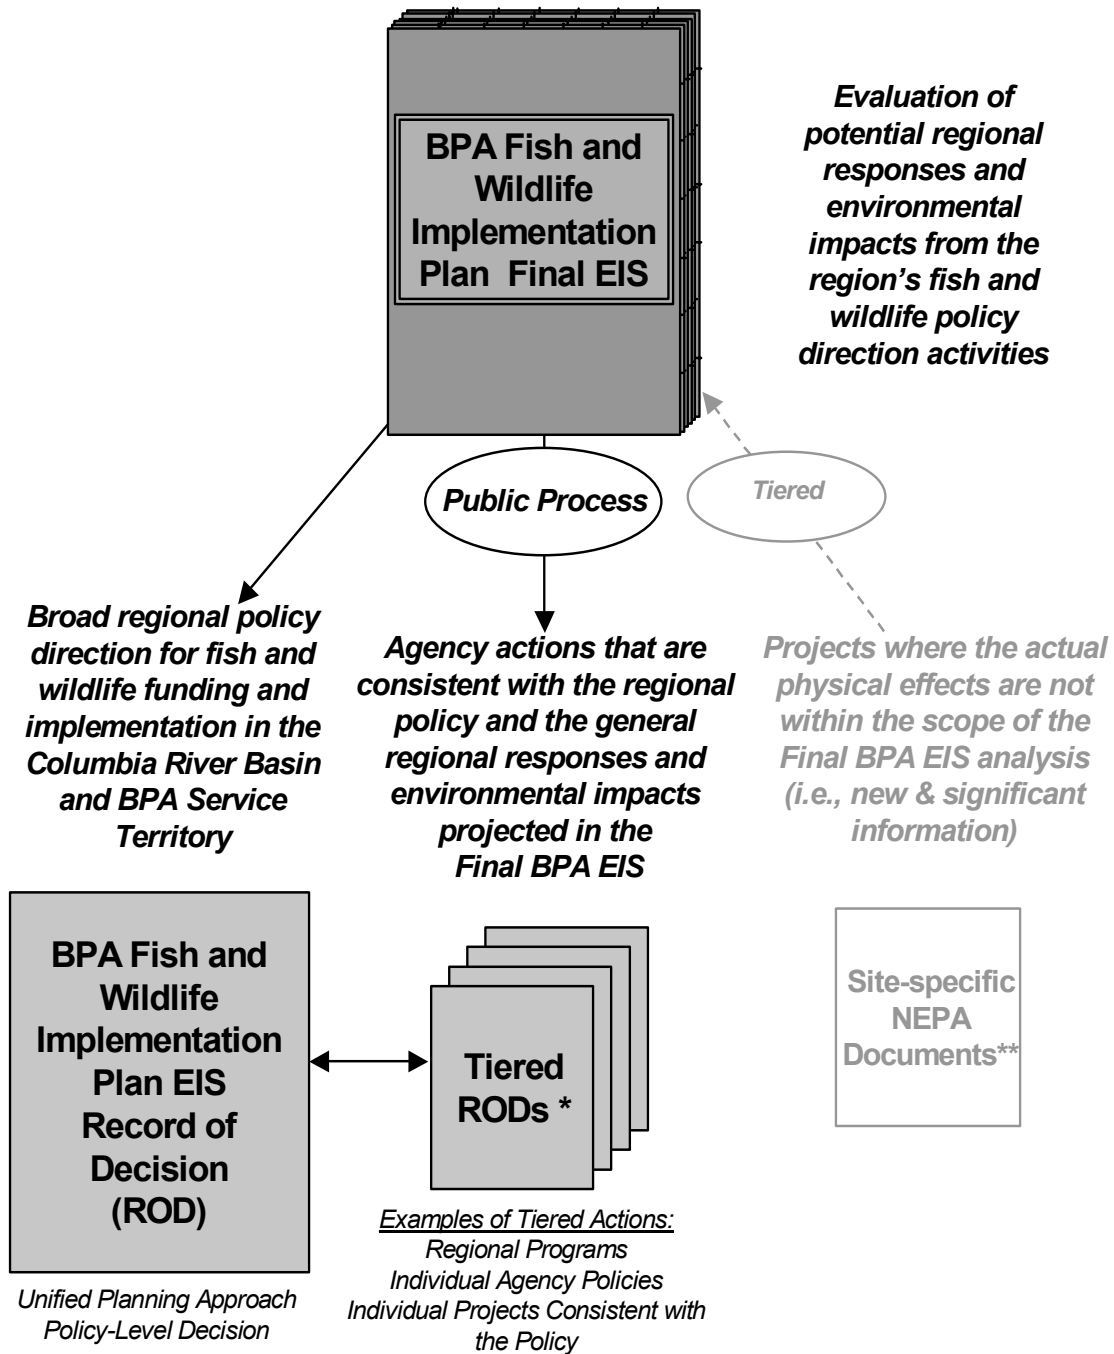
BPA Fish and Wildlife Implementation Plan Final EIS

Evaluation of potential regional responses and environmental impacts from the region's fish and wildlife policy direction activities

Public Process

Tiered

Broad regional policy direction for fish and wildlife funding and implementation in the Columbia River Basin and BPA Service Territory

Agency actions that are consistent with the regional policy and the general regional responses and environmental impacts projected in the Final BPA EIS

Projects where the actual physical effects are not within the scope of the Final BPA EIS analysis (i.e., new & significant information)

BPA Fish and Wildlife Implementation Plan EIS Record of Decision (ROD)

Tiered RODs *

Site-specific NEPA Documents**

Unified Planning Approach Policy-Level Decision

Examples of Tiered Actions:
Regional Programs
Individual Agency Policies
Individual Projects Consistent with the Policy